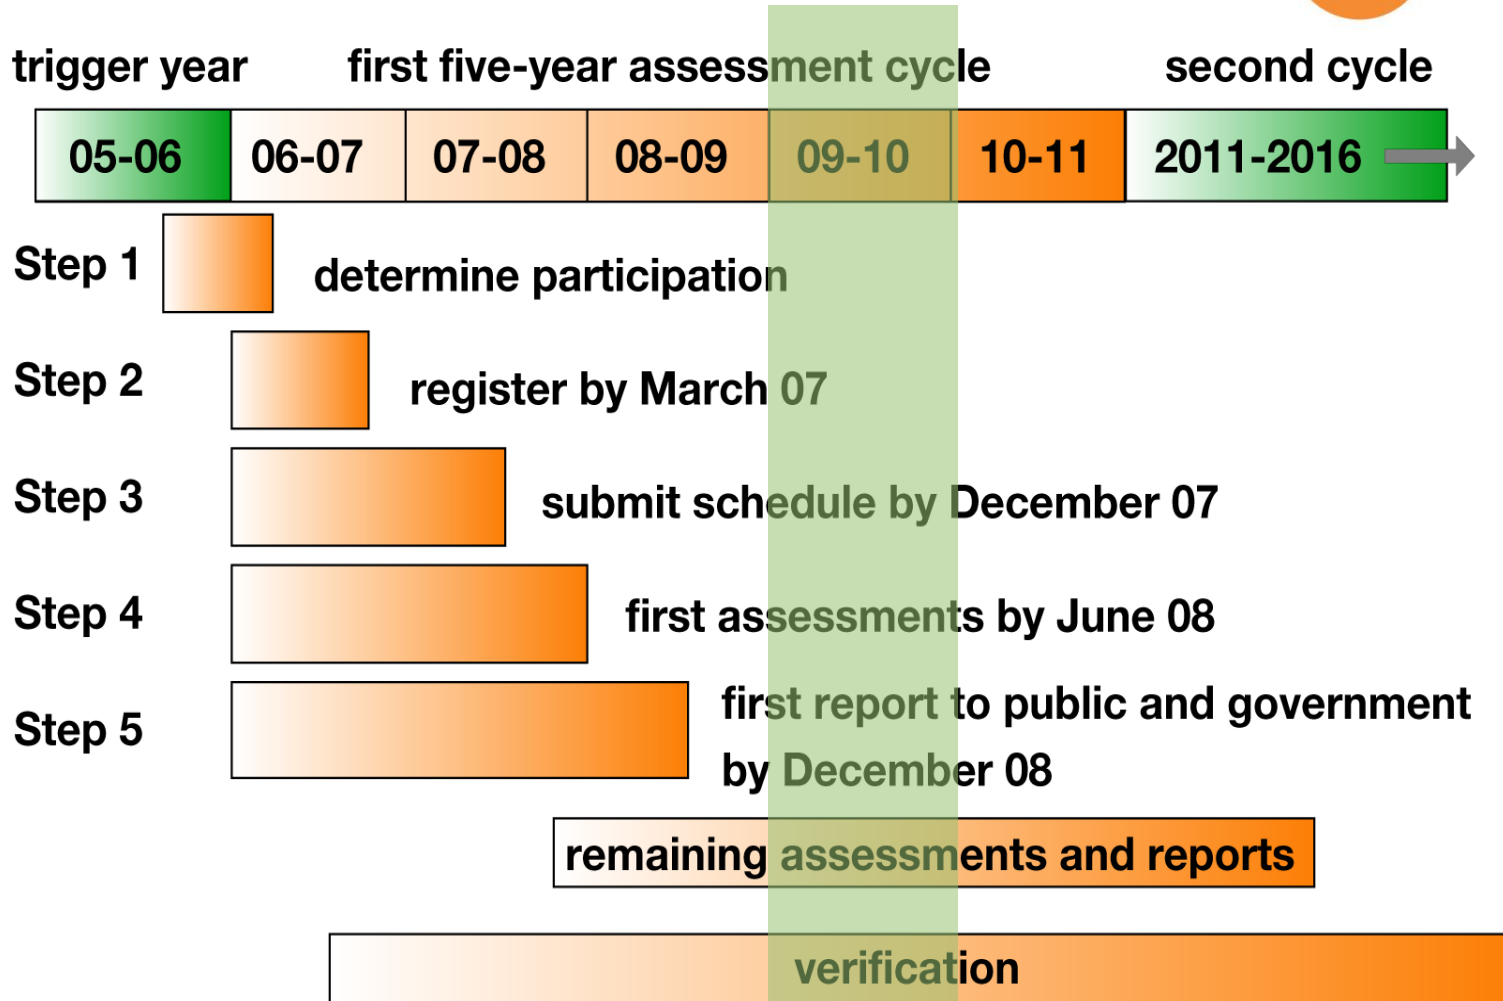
trigger year first five-year assessment cycle second cycle

| 05-06 | 06-07 | 07-08 | 08-09 | 09-10 | 10-11 | 2011-2016 |
|---|---|---|---|---|---|---|

Step 1 determine participation

Step 2 register by March 07

Step 3 submit schedule by December 07

Step 4 first assessments by June 08

Step 5 first report to public and government by December 08

remaining assessments and reports

verification